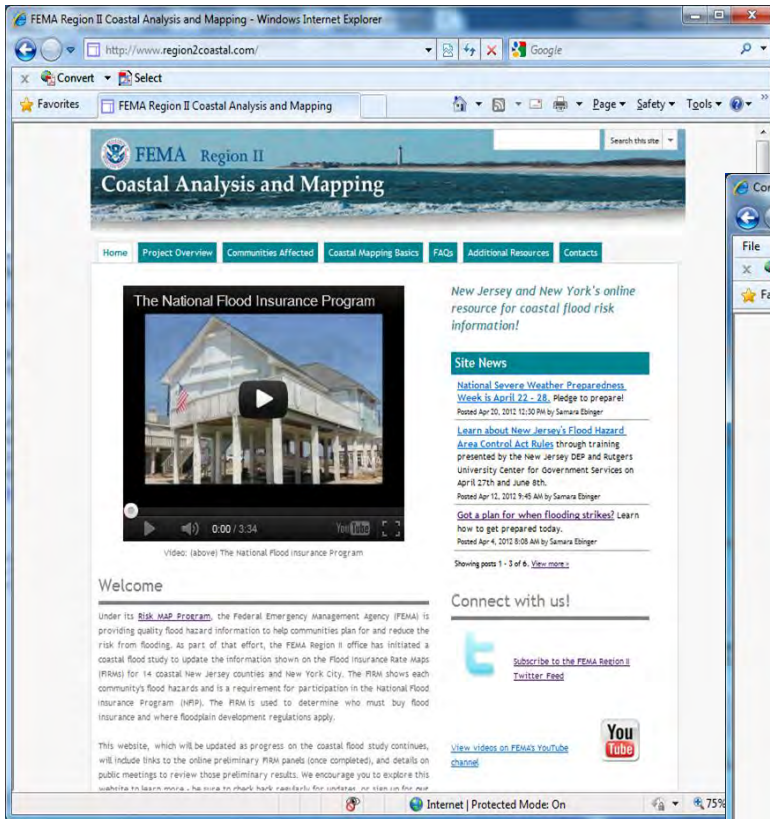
FEMA Region II Coastal Analysis and Mapping - Windows Internet Explorer

http://www.region2coastal.com/

Google

Convert Select

Favorites FEMA Region II Coastal Analysis and Mapping

Page Safety Tools

FEMA Region II
Coastal Analysis and Mapping

Search this site

Home Project Overview Communities Affected Coastal Mapping Basics FAQs Additional Resources Contacts

The National Flood Insurance Program

0:00 / 3:34

Video: (above) The National Flood Insurance Program

Welcome

Under its Risk MAP Program, the Federal Emergency Management Agency (FEMA) is providing quality flood hazard information to help communities plan for and reduce the risk from flooding. As part of that effort, the FEMA Region II office has initiated a coastal flood study to update the information shown on the Flood Insurance Rate Maps (FIRMs) for 14 coastal New Jersey counties and New York City. The FIRM shows each community's flood hazards and is a requirement for participation in the National Flood Insurance Program (NFIP). The FIRM is used to determine who must buy flood insurance and where floodplain development regulations apply.

This website, which will be updated as progress on the coastal flood study continues, will include links to the online preliminary FIRM panels (once completed), and details on public meetings to review those preliminary results. We encourage you to explore this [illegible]

New Jersey and New York's online resource for coastal flood risk information!

Site News

National Severe Weather Preparedness Week is April 22 - 28. Pledge to prepare!
Posted Apr 20, 2012 12:30 PM by Samara Ebinger

Learn about New Jersey's Flood Hazard Area Control Act Rules through training presented by the New Jersey DEP and Rutgers University Center for Government Services on April 27th and June 8th.
Posted Apr 12, 2012 9:45 AM by Samara Ebinger

Got a plan for when flooding strikes? Learn how to get prepared today.
Posted Apr 4, 2012 8:08 AM by Samara Ebinger

Showing posts 1 - 3 of 6. View more »

Connect with us!

Subscribe to the FEMA Region II Twitter Feed

You Tube

View videos on FEMA's YouTube channel

Internet | Protected Mode: On

75%

File